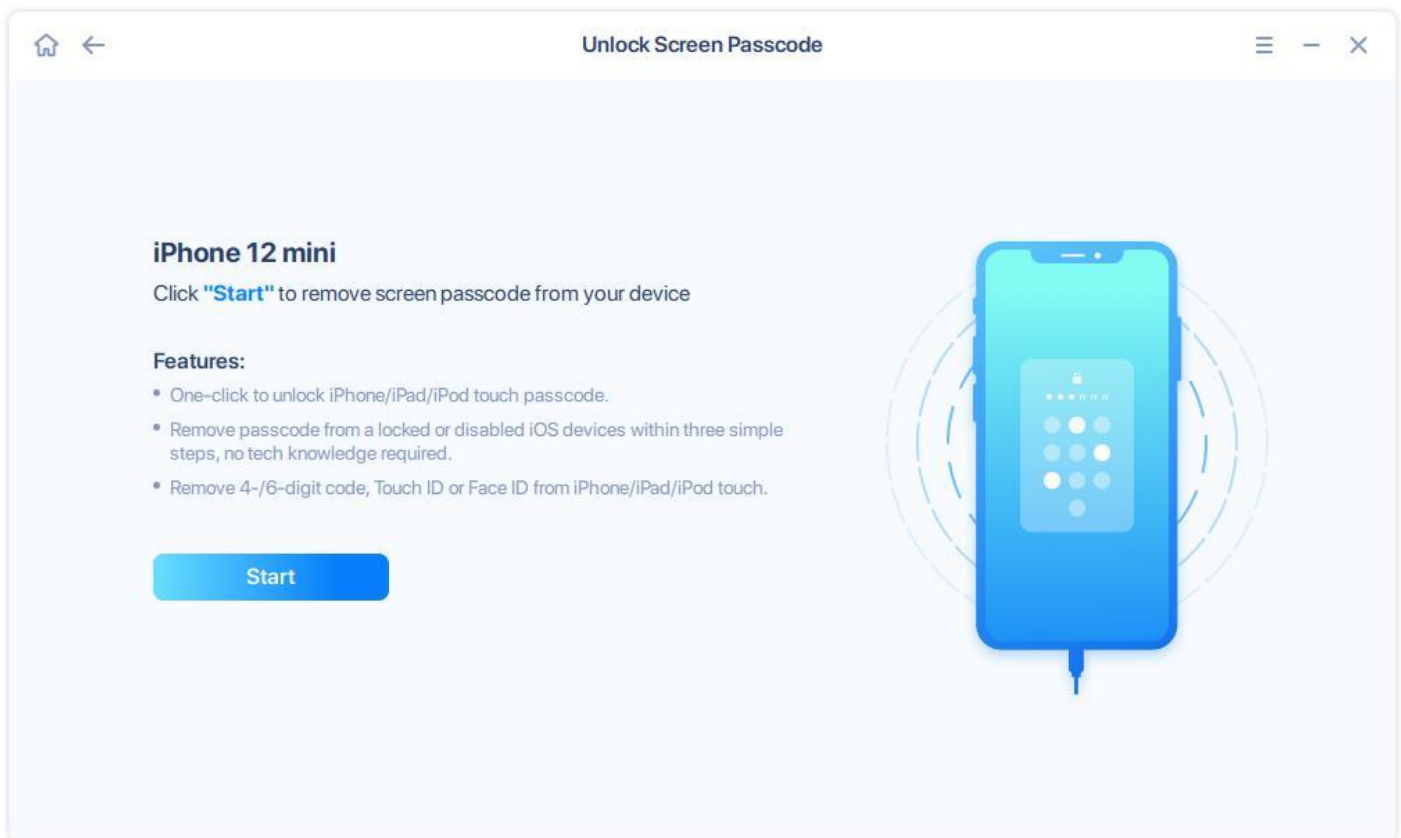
Unlock Screen Passcode

iPhone 12 mini

Click "Start" to remove screen passcode from your device

Features:

• One-click to unlock iPhone/iPad/iPod touch passcode.

• Remove passcode from a locked or disabled iOS devices within three simple steps, no tech knowledge required.

• Remove 4-/6-digit code, Touch ID or Face ID from iPhone/iPad/iPod touch.

Start